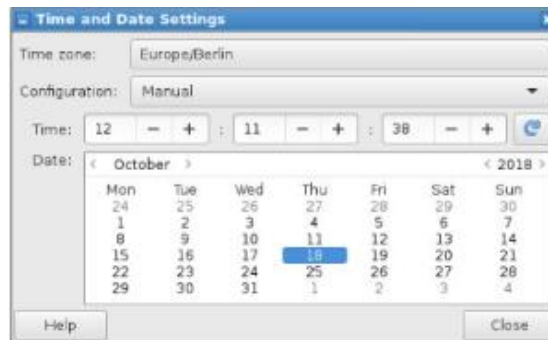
Time and Date Settings

Time zone: Europe/Berlin

Configuration: Manual

Time: 12 − + : 11 − + : 38 − +

Date: ‹ October › ‹ 2018 ›

| Mon | Tue | Wed | Thu | Fri | Sat | Sun |
|---|---|---|---|---|---|---|
| 24 | 25 | 26 | 27 | 28 | 29 | 30 |
| 1 | 2 | 3 | 4 | 5 | 6 | 7 |
| 8 | 9 | 10 | 11 | 12 | 13 | 14 |
| 15 | 16 | 17 | 18 | 19 | 20 | 21 |
| 22 | 23 | 24 | 25 | 26 | 27 | 28 |
| 29 | 30 | 31 | 1 | 2 | 3 | 4 |

Help

Close